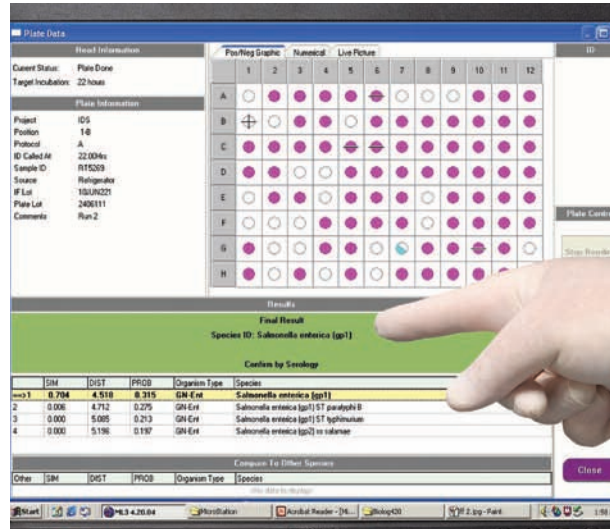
Plate Data

Read Information

Current Status: Plate Done
Target Incubation: 22 hours

Plate Information

Project: IDS
Position: 1-B
Protocol: A
ID Called At: 22.00Hrs
Sample ID: RT5269
Source: Refrigerator
IF Lot: 10JUN221
Plate Lot: 2406111
Comments: Run 2

Pos/Neg Graphic | Numerical | Live Picture

1 2 3 4 5 6 7 8 9 10 11 12
A
B
C
D
E
F
G
H

ID

Plate Control

Stop Reading

Results

Final Result

Species ID: Salmonella enterica (gp1)

Confirm by Serology

| | SIM | DIST | PROB | Organism Type | Species |
|---|---|---|---|---|---|
| ==>1 | 0.704 | 4.518 | 0.315 | GN-Ent | Salmonella enterica (gp1) |
| 2 | 0.006 | 4.712 | 0.275 | GN-Ent | Salmonella enterica (gp1) ST paratyphi B |
| 3 | 0.000 | 5.085 | 0.213 | GN-Ent | Salmonella enterica (gp1) ST typhimurium |
| 4 | 0.000 | 5.196 | 0.197 | GN-Ent | Salmonella enterica (gp2) ss salamae |

Compare To Other Species

| Other | SIM | DIST | PROB | Organism Type | Species |
|---|---|---|---|---|---|

(No data to display)

Close

Start | MLS 4.20.04 | MicroStation | Acrobat Reader - [M... | Biolog420 | ff 2.jpg - Paint | 1:56